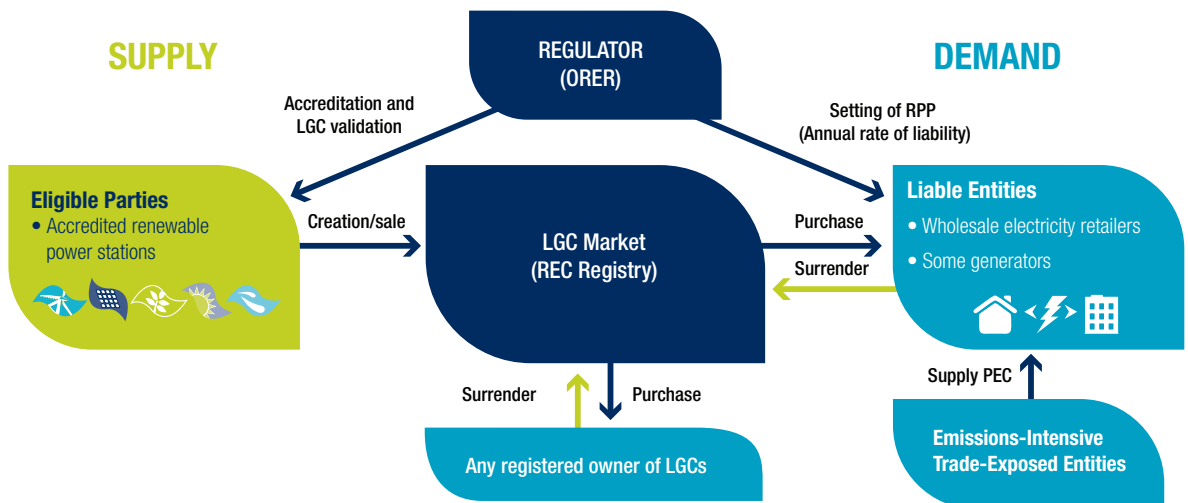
SUPPLY

REGULATOR
(ORER)

DEMAND

Accreditation and LGC validation

Setting of RPP
(Annual rate of liability)

Eligible Parties
• Accredited renewable power stations

Creation/sale

LGC Market
(REC Registry)

Purchase

Surrender

Liable Entities
• Wholesale electricity retailers
• Some generators

Surrender

Purchase

Supply PEC

Any registered owner of LGCs

Emissions-Intensive
Trade-Exposed Entities